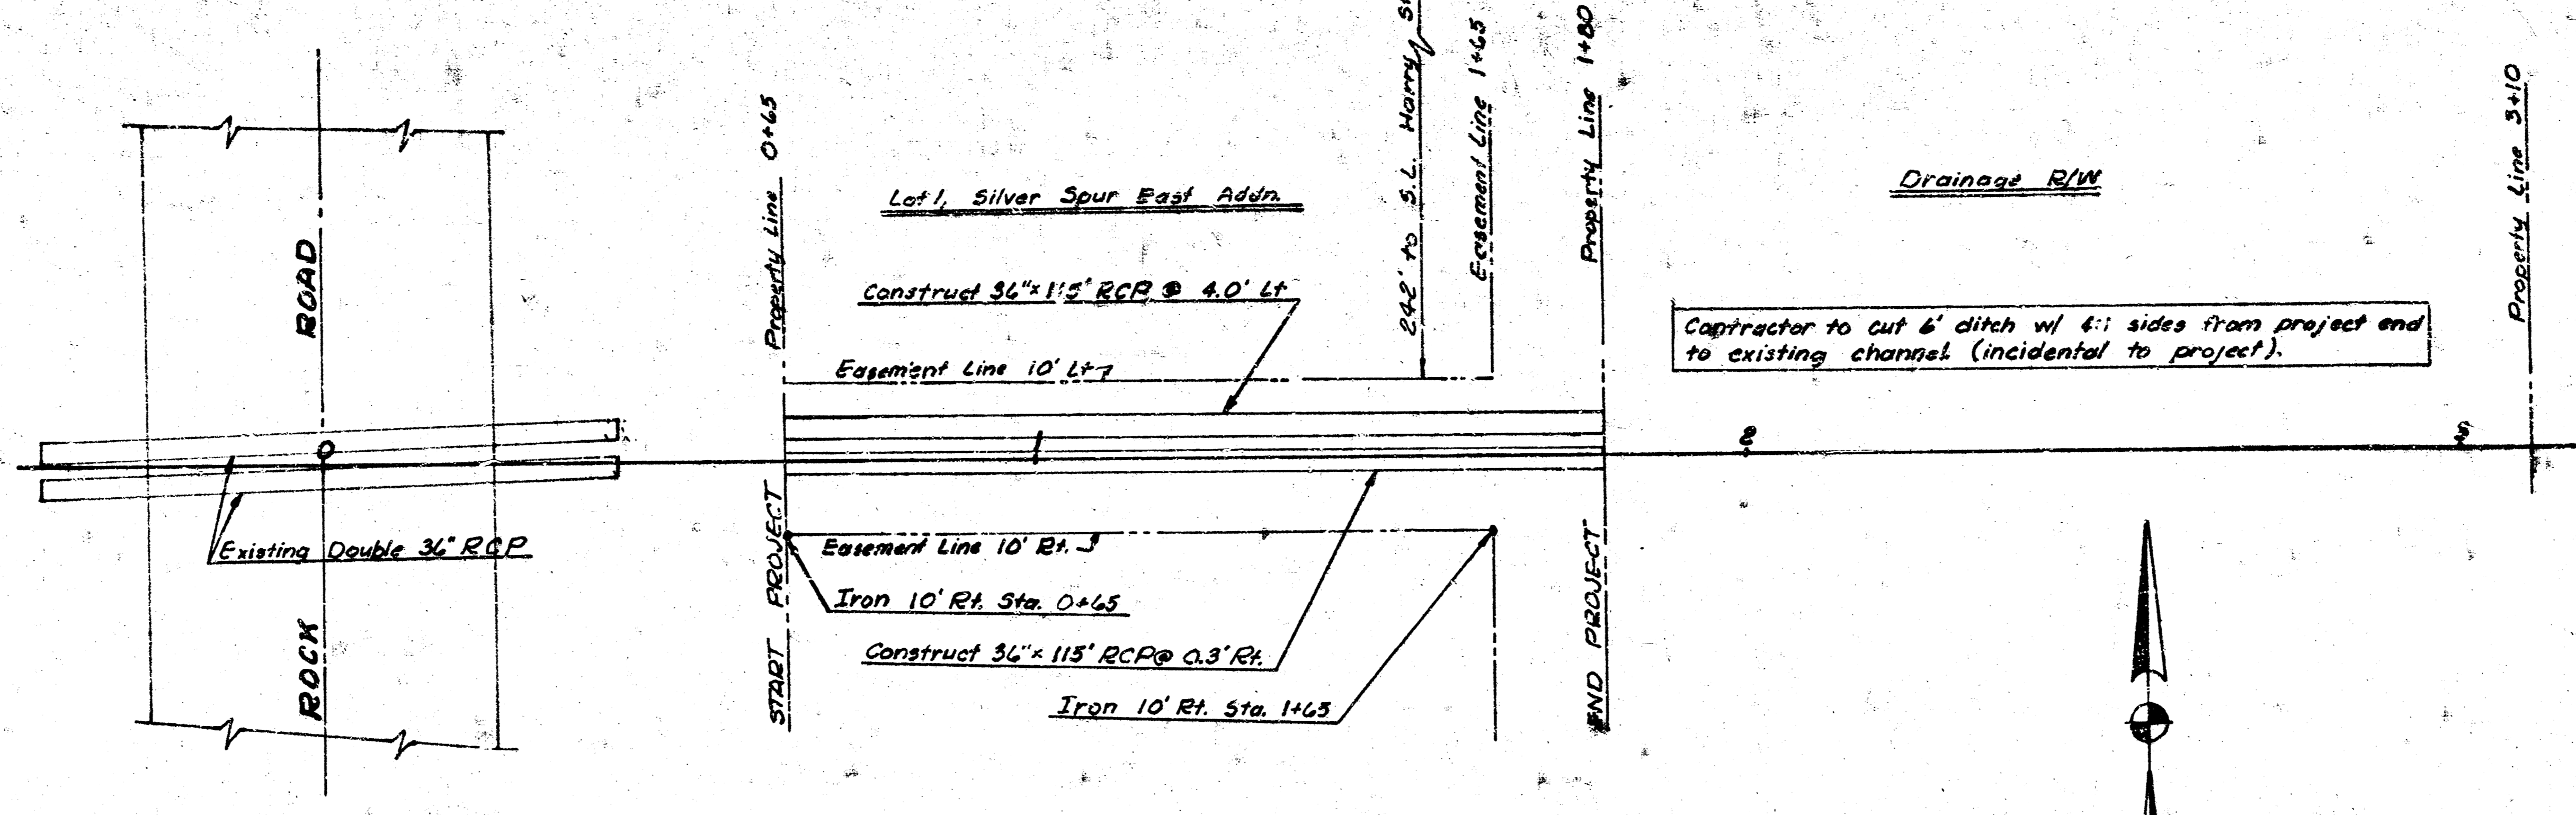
ROAD

ROCK

Existing Double 36" RCP

Property Line 0+65

START PROJECT

Lot 1, Silver Spur East Addn.

Construct 36"x 115' RCP @ 4.0' Lt

Easement Line 10' Lt

Easement Line 10' Rt.

Iron 10' Rt. Sta. 0+65

Construct 36"x 115' RCP @ 0.3' Rt.

Iron 10' Rt. Sta. 1+65

242' to S.L. Harry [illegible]

Easement Line 1+65

Property Line 1+80

END PROJECT

Drainage R/W

Contractor to cut 6' ditch w/ 4:1 sides from project end to existing channel (incidental to project).

Property Line 3+10